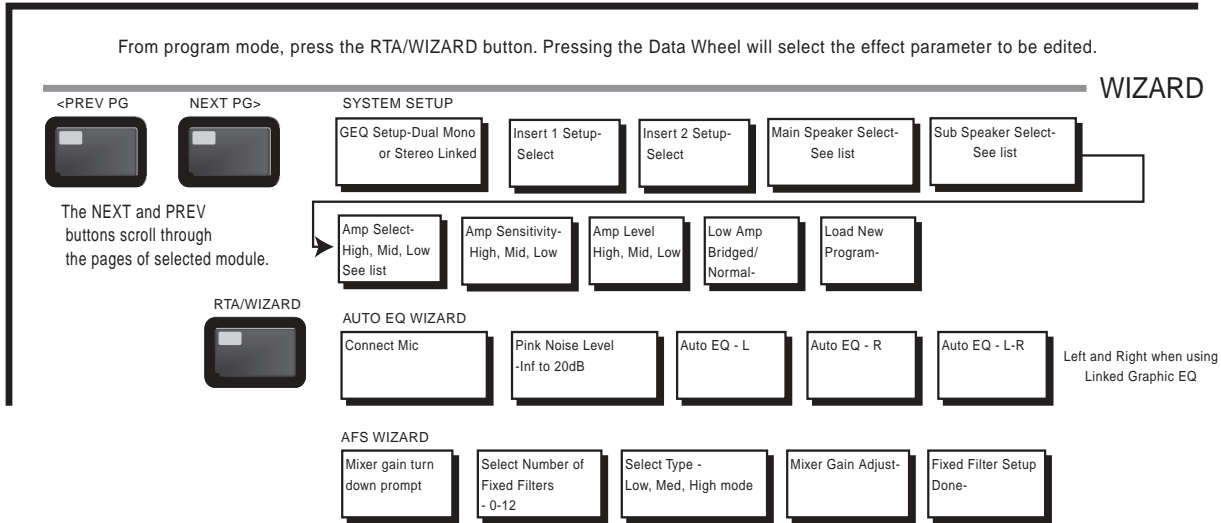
From program mode, press the RTA/WIZARD button. Pressing the Data Wheel will select the effect parameter to be edited.

WIZARD

<PREV PG

NEXT PG>

The NEXT and PREV buttons scroll through the pages of selected module.

RTA/WIZARD

SYSTEM SETUP

GEQ Setup-Dual Mono or Stereo Linked

Insert 1 Setup-Select

Insert 2 Setup-Select

Main Speaker Select-See list

Sub Speaker Select-See list

Amp Select-High, Mid, Low See list

Amp Sensitivity-High, Mid, Low

Amp Level High, Mid, Low

Low Amp Bridged/ Normal-

Load New Program-

AUTO EQ WIZARD

Connect Mic

Pink Noise Level -Inf to 20dB

Auto EQ - L

Auto EQ - R

Auto EQ - L-R

Left and Right when using Linked Graphic EQ

AFS WIZARD

Mixer gain turn down prompt

Select Number of Fixed Filters - 0-12

Select Type - Low, Med, High mode

Mixer Gain Adjust-

Fixed Filter Setup Done-